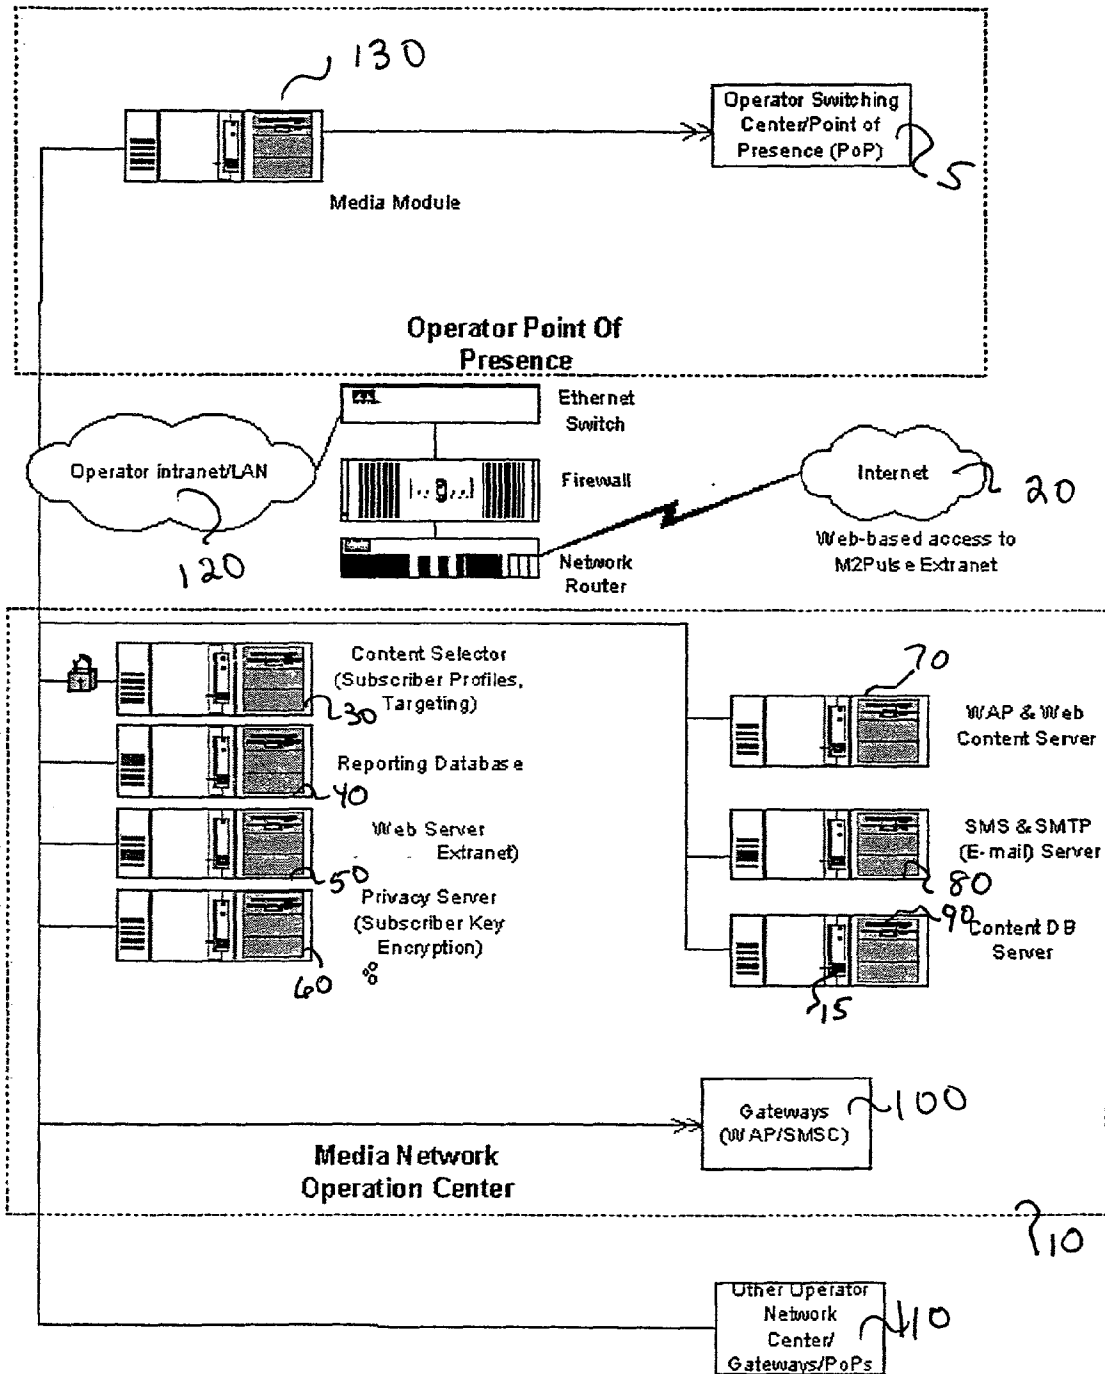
130

Media Module

Operator Switching Center/Point of Presence (PoP)

25

Operator Point Of Presence

Ethernet Switch

Firewall

Network Router

Operator intranet/LAN

120

Internet

20

Web-based access to M2Pulse Extranet

Content Selector (Subscriber Profiles, Targeting)

30

Reporting Database

40

Web Server Extranet)

50

Privacy Server (Subscriber Key Encryption)

60

70

WAP & Web Content Server

SMS & SMTP (E-mail) Server

80

90

Content DB Server

15

Gateways (WAP/SMSC)

100

Media Network Operation Center

10

Other Operator Network Center/ Gateways/PoPs

110